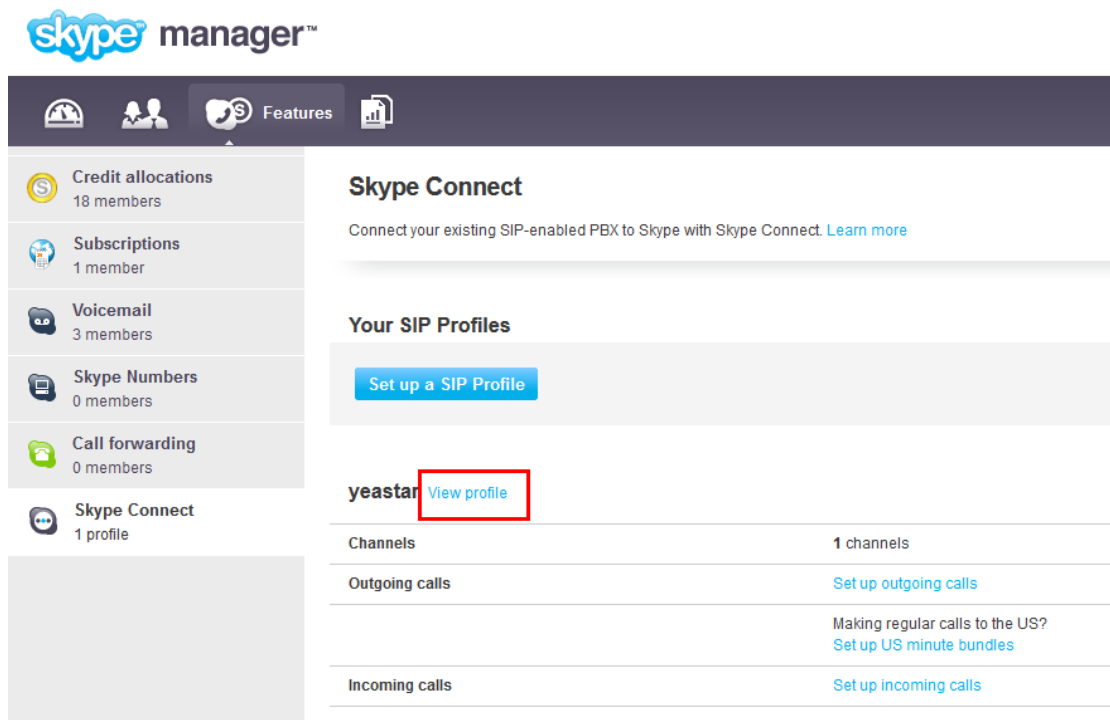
skype manager™

Features

Credit allocations
18 members

Subscriptions
1 member

Voicemail
3 members

Skype Numbers
0 members

Call forwarding
0 members

Skype Connect
1 profile

Skype Connect

Connect your existing SIP-enabled PBX to Skype with Skype Connect. Learn more

Your SIP Profiles

Set up a SIP Profile

yeastar View profile

| | |
|---|---|
| Channels | 1 channels |
| Outgoing calls | Set up outgoing calls |
| | Making regular calls to the US? Set up US minute bundles |
| Incoming calls | Set up incoming calls |